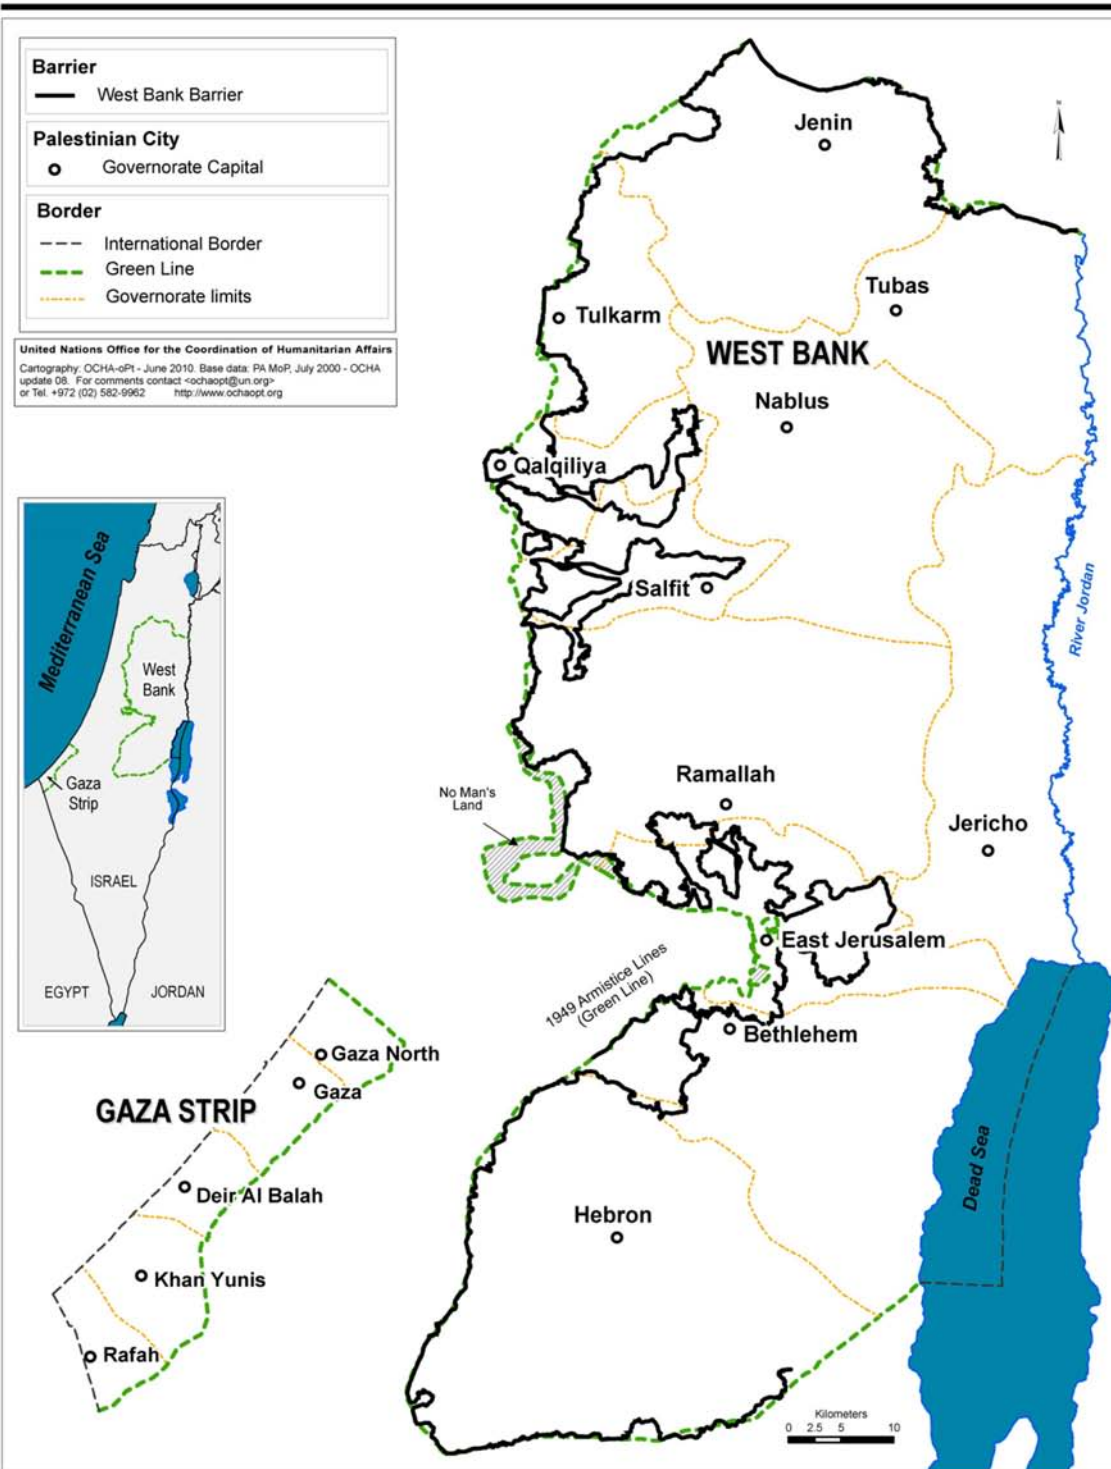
Barrier
West Bank Barrier

Palestinian City
Governorate Capital

Border
International Border
Green Line
Governorate limits

United Nations Office for the Coordination of Humanitarian Affairs
Cartography: OCHA-oPt - June 2010. Base data: PA MoP, July 2000 - OCHA update 08. For comments contact <ochaopt@un.org> or Tel. +972 (02) 582-9962 http://www.ochaopt.org

Mediterranean Sea
West Bank
Gaza Strip
ISRAEL
EGYPT
JORDAN

N

Jenin
Tubas
Tulkarm
WEST BANK
Nablus
Qalqiliya
Salfit
River Jordan
Ramallah
No Man's Land
Jericho
East Jerusalem
1949 Armistice Lines (Green Line)
Bethlehem
Dead Sea
Hebron

Gaza North
Gaza
GAZA STRIP
Deir Al Balah
Khan Yunis
Rafah

Kilometers
0 2.5 5 10